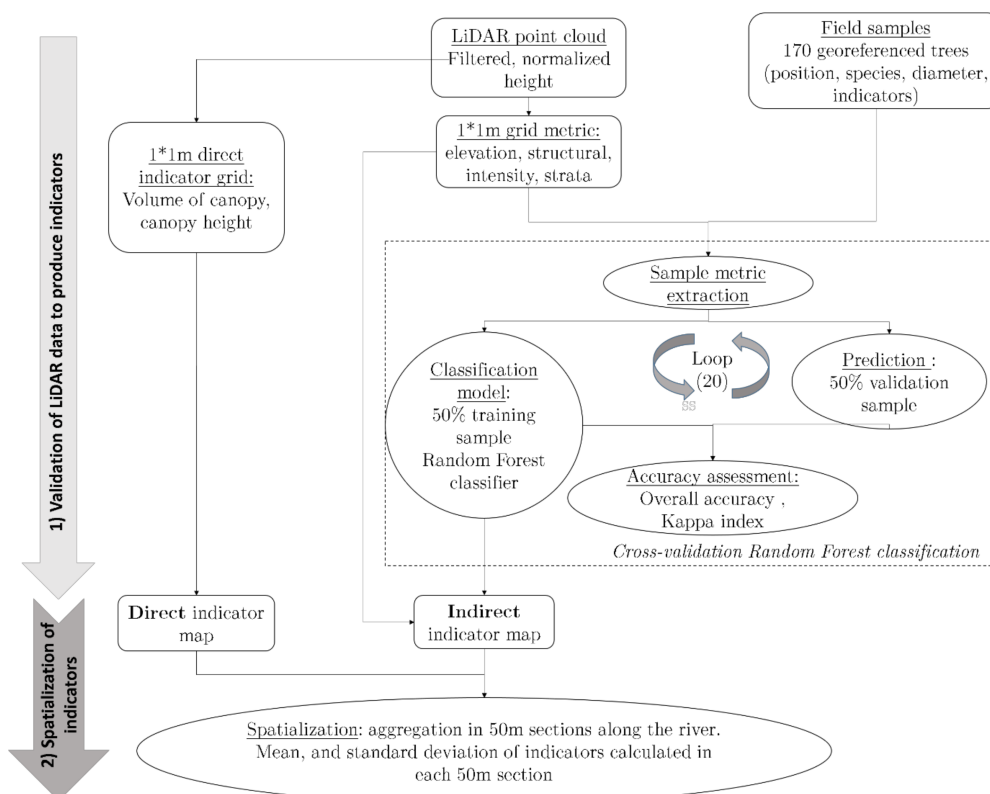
1) Validation of LiDAR data to produce indicators

2) Spatialization of indicators

LiDAR point cloud
Filtered, normalized height

Field samples
170 georeferenced trees (position, species, diameter, indicators)

1*1m direct indicator grid:
Volume of canopy, canopy height

1*1m grid metric:
elevation, structural, intensity, strata

Sample metric extraction

Classification model:
50% training sample
Random Forest classifier

Loop (20)

SS

Prediction :
50% validation sample

Accuracy assessment:
Overall accuracy ,
Kappa index

Cross-validation Random Forest classification

Direct indicator map

Indirect indicator map

Spatialization: aggregation in 50m sections along the river.
Mean, and standard deviation of indicators calculated in each 50m section